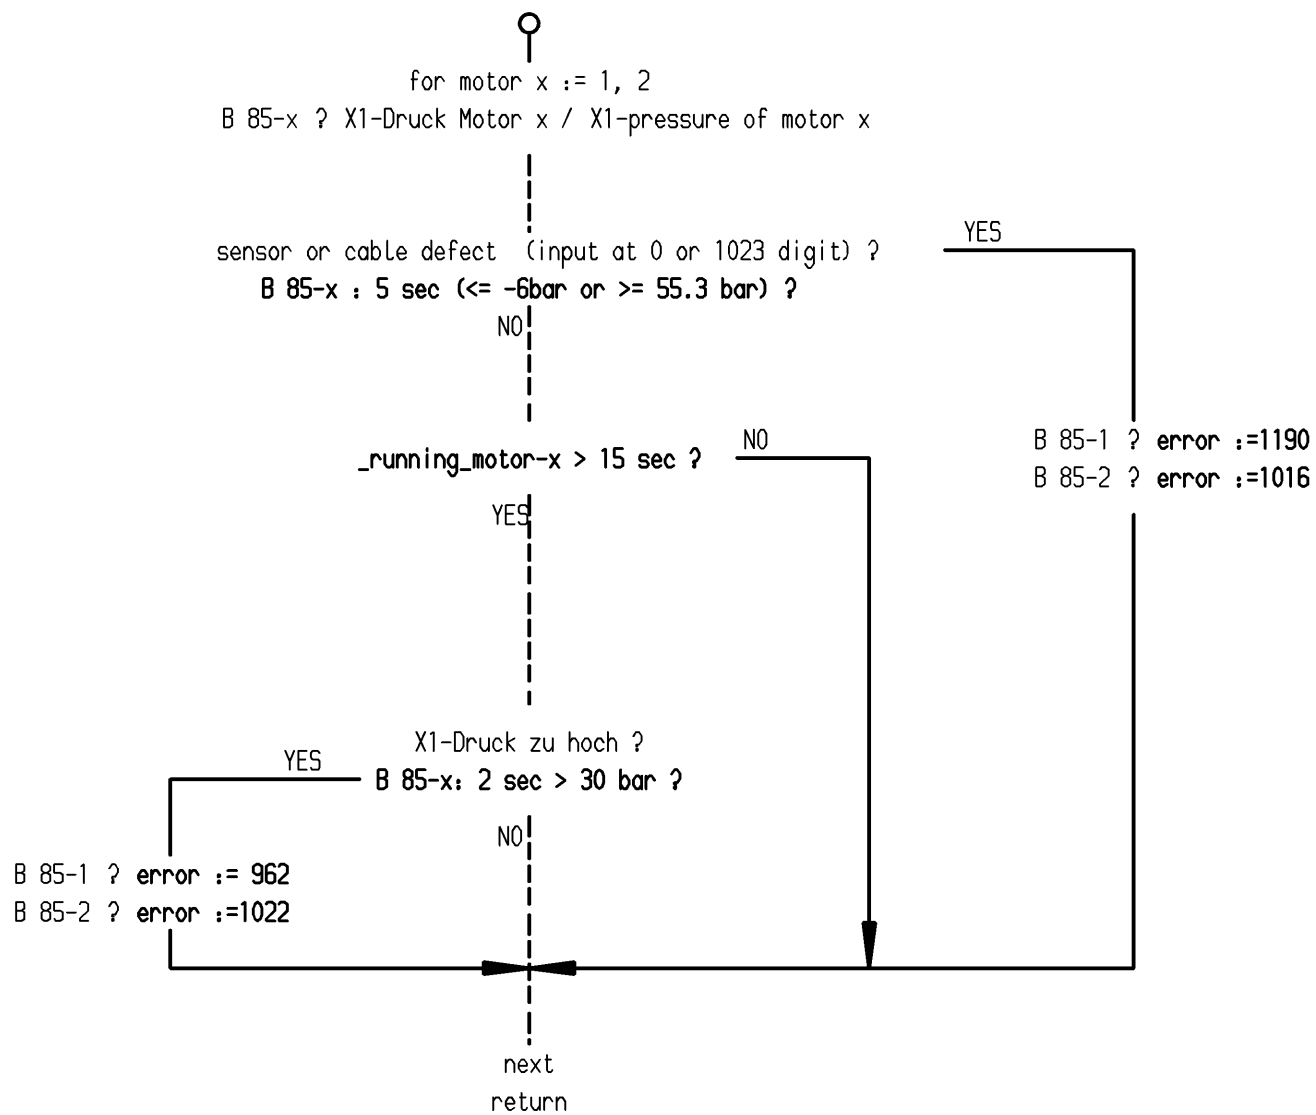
for motor x := 1, 2
B 85-x ? X1-Druck Motor x / X1-pressure of motor x

sensor or cable defect (input at 0 or 1023 digit) ?
B 85-x : 5 sec (<= -6bar or >= 55.3 bar) ?

YES

NO

B 85-1 ? error :=1190
B 85-2 ? error :=1016

_running_motor-x > 15 sec ?

NO

YES

X1-Druck zu hoch ?
B 85-x: 2 sec > 30 bar ?

YES

NO

B 85-1 ? error := 962
B 85-2 ? error :=1022

next
return